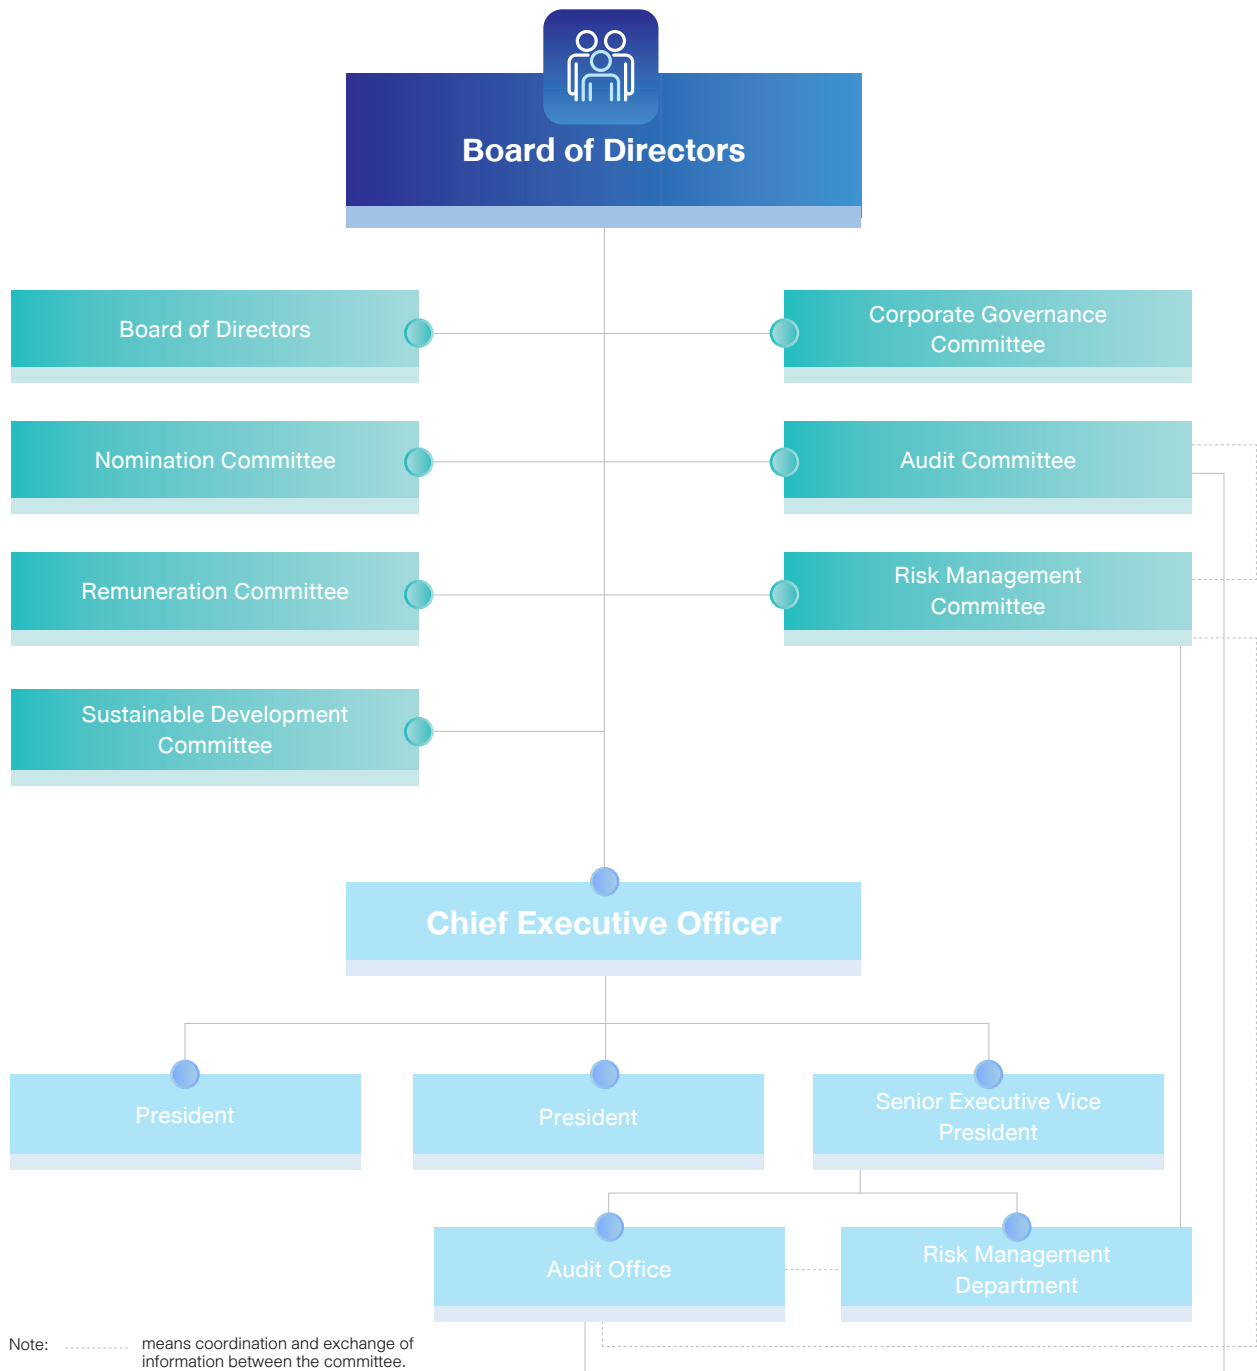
Board of Directors

Board of Directors

Corporate Governance Committee

Nomination Committee

Audit Committee

Remuneration Committee

Risk Management Committee

Sustainable Development Committee

Chief Executive Officer

President

President

Senior Executive Vice President

Audit Office

Risk Management Department

Note: means coordination and exchange of information between the committee.